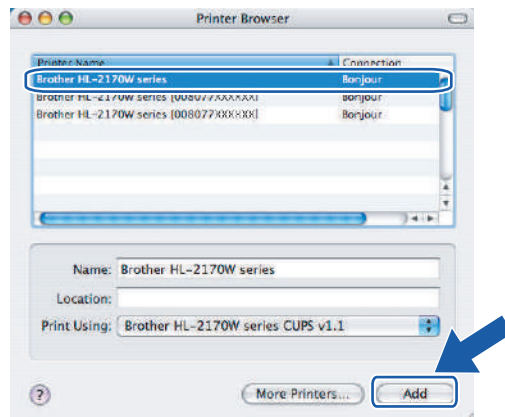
Printer Browser

| Printer Name | Connection |
|---|---|
| Brother HL-2170W series | Bonjour |
| Brother HL-2170W series [008077XXXXXX] | Bonjour |
| Brother HL-2170W series [008077XXXXXX] | Bonjour |

Name: Brother HL-2170W series

Location:

Print Using: Brother HL-2170W series CUPS v1.1

?

More Printers...

Add